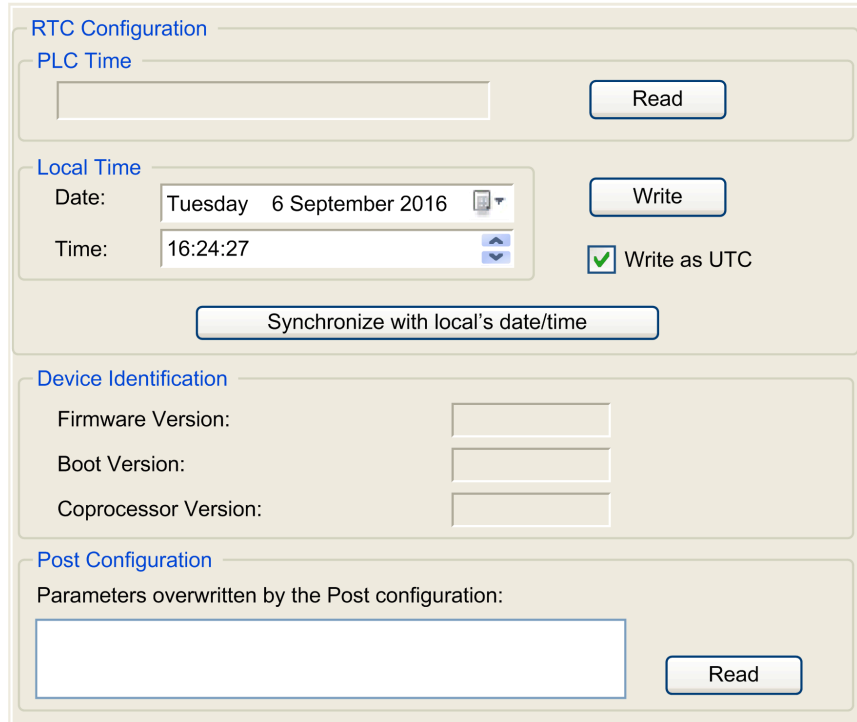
RTC Configuration

PLC Time

Read

Local Time

Date: Tuesday 6 September 2016

Time: 16:24:27

Write

Write as UTC

Synchronize with local's date/time

Device Identification

Firmware Version:

Boot Version:

Coprocessor Version:

Post Configuration

Parameters overwritten by the Post configuration:

Read